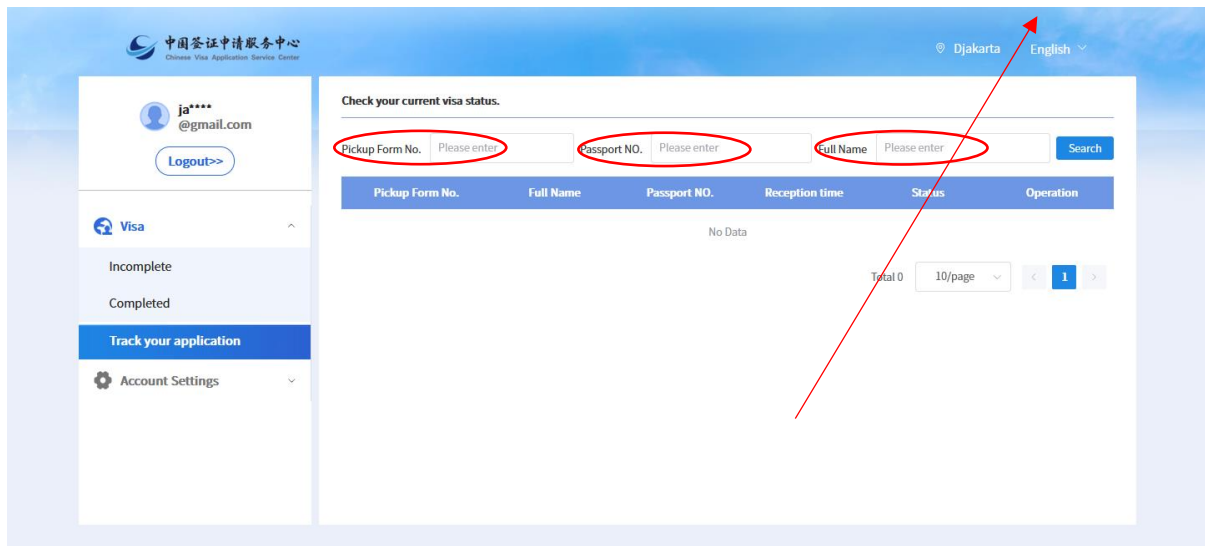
中国签证申请服务中心
Chinese Visa Application Service Center

Djakarta English

ja****
@gmail.com
Logout>>

Visa
Incomplete
Completed
Track your application
Account Settings

Check your current visa status.

Pickup Form No. Please enter Passport NO. Please enter Full Name Please enter Search

| Pickup Form No. | Full Name | Passport NO. | Reception time | Status | Operation |
|---|---|---|---|---|---|

No Data

Total 0 10/page 1